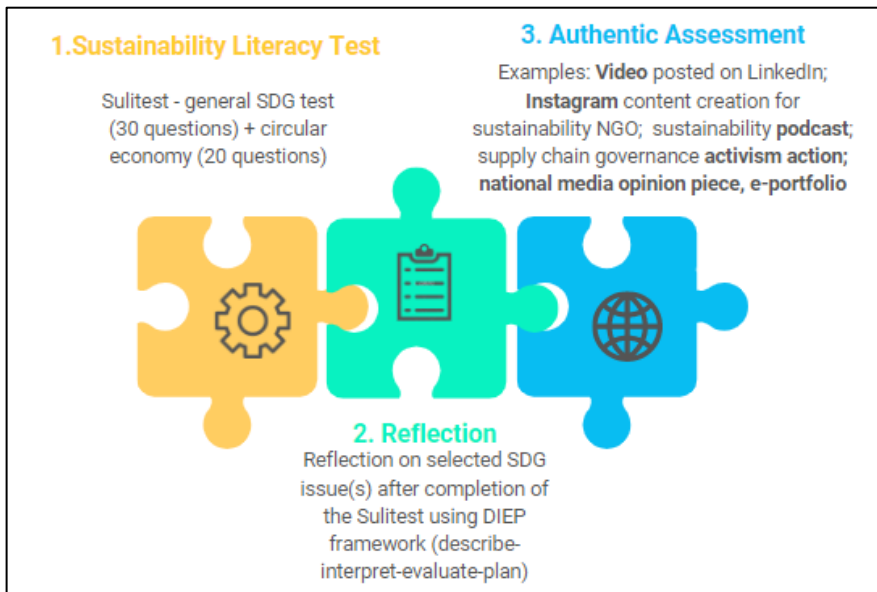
1.Sustainability Literacy Test

Sulitest - general SDG test (30 questions) + circular economy (20 questions)

3. Authentic Assessment

Examples: **Video** posted on LinkedIn; **Instagram** content creation for sustainability NGO; sustainability **podcast**; supply chain governance **activism action; national media opinion piece, e-portfolio**

2. Reflection

Reflection on selected SDG issue(s) after completion of the Sulitest using DIEP framework (describe-interpret-evaluate-plan)